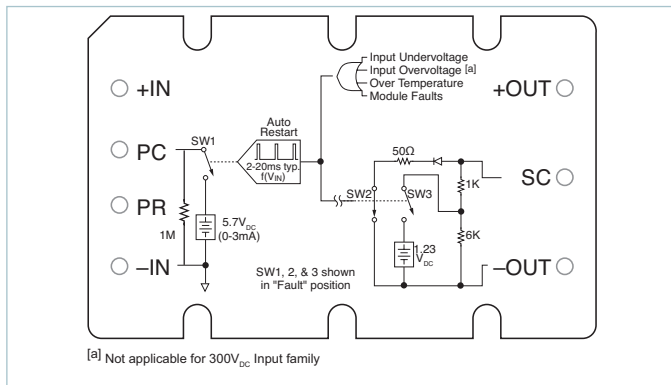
Input Undervoltage
Input Overvoltage [a]
Over Temperature
Module Faults

+IN

+OUT

PC

SW1

Auto Restart

2-20ms typ. f($V_{IN}$)

50Ω

SC

PR

SW2

SW3

1K

1M

5.7$V_{DC}$ (0-3mA)

6K

1.23 $V_{DC}$

–IN

SW1, 2, & 3 shown in "Fault" position

–OUT

[a] Not applicable for 300$V_{DC}$ Input family